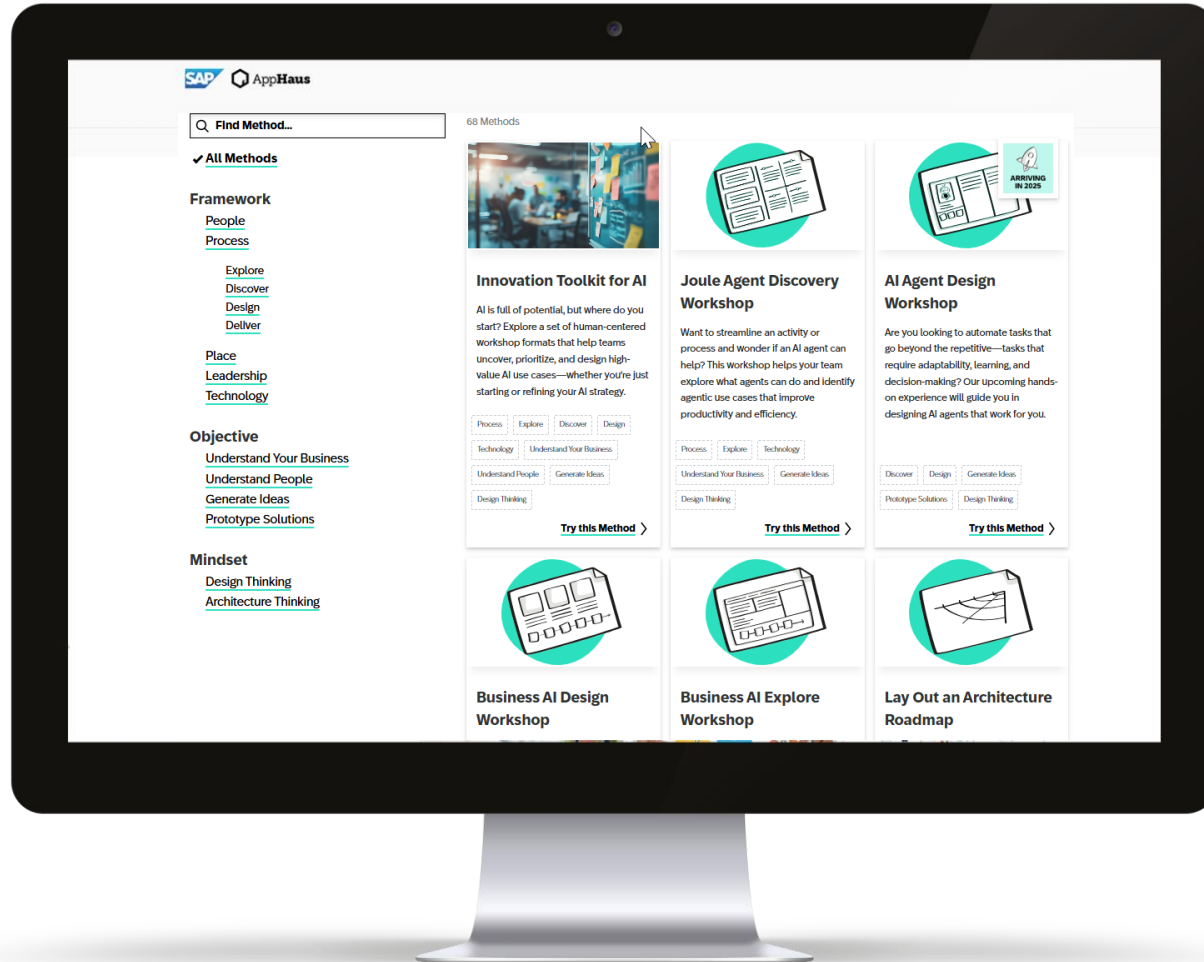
SAP AppHaus

Find Method...

✔ All Methods

Framework
People
Process
Explore
Discover
Design
Deliver
Place
Leadership
Technology

Objective
Understand Your Business
Understand People
Generate Ideas
Prototype Solutions

Mindset
Design Thinking
Architecture Thinking

68 Methods

Innovation Toolkit for AI

AI is full of potential, but where do you start? Explore a set of human-centered workshop formats that help teams uncover, prioritize, and design high-value AI use cases—whether you're just starting or refining your AI strategy.

Process | Explore | Discover | Design | Technology | Understand Your Business | Understand People | Generate Ideas | Design Thinking

Try this Method

Joule Agent Discovery Workshop

Want to streamline an activity or process and wonder if an AI agent can help? This workshop helps your team explore what agents can do and identify agentic use cases that improve productivity and efficiency.

Process | Explore | Technology | Understand Your Business | Generate Ideas | Design Thinking

Try this Method

ARRIVING IN 2025

AI Agent Design Workshop

Are you looking to automate tasks that go beyond the repetitive—tasks that require adaptability, learning, and decision-making? Our upcoming hands-on experience will guide you in designing AI agents that work for you.

Discover | Design | Generate Ideas | Prototype Solutions | Design Thinking

Try this Method

Business AI Design Workshop

Business AI Explore Workshop

Lay Out an Architecture Roadmap